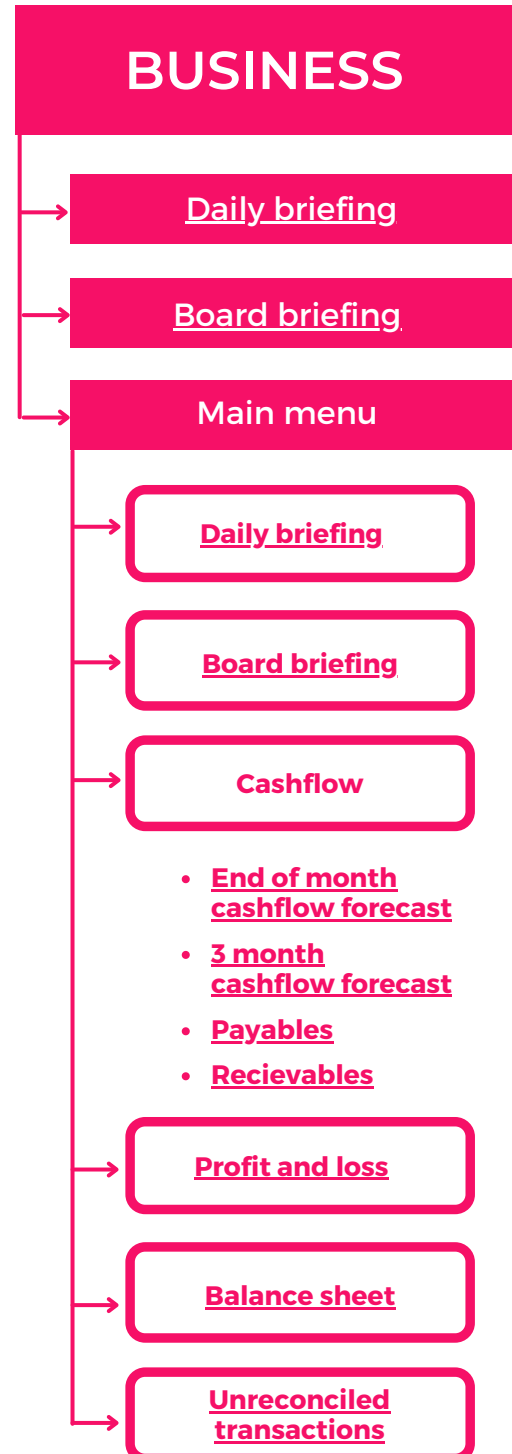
BUSINESS

Daily briefing

Board briefing

Main menu

Daily briefing

Board briefing

Cashflow

- End of month cashflow forecast
- 3 month cashflow forecast
- Payables
- Recievables

Profit and loss

Balance sheet

Unreconciled transactions